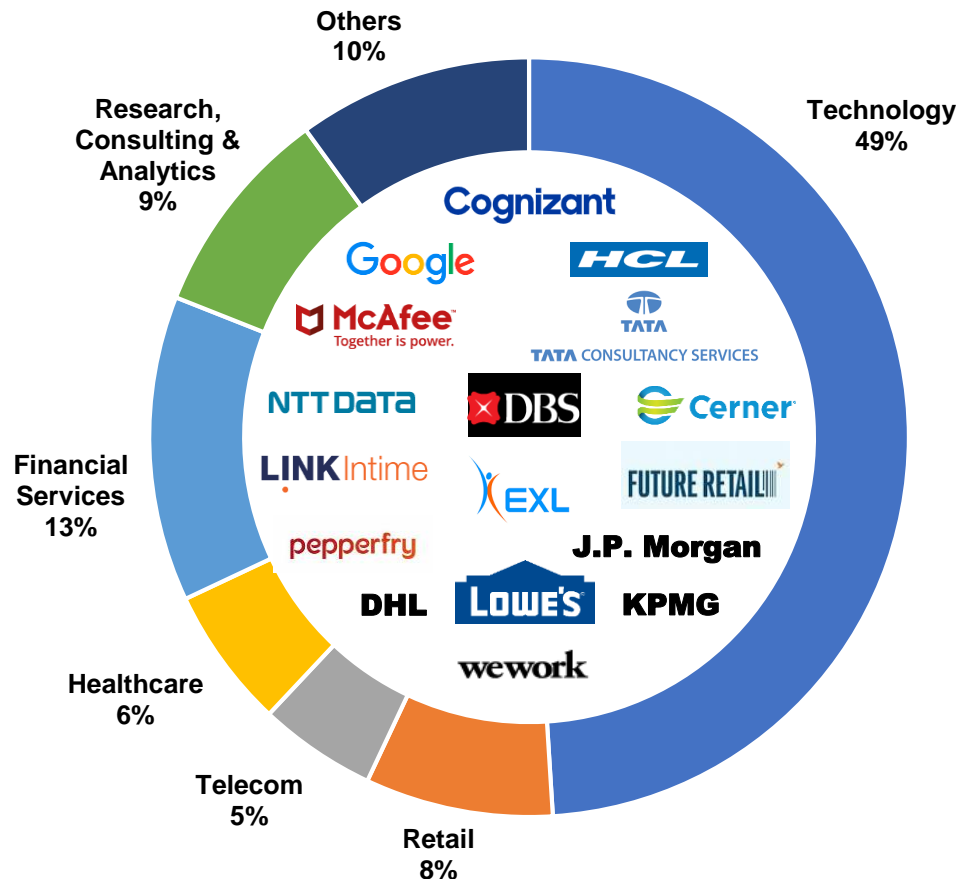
Others
10%

Technology
49%

Research, Consulting & Analytics
9%

Financial Services
13%

Healthcare
6%

Telecom
5%

Retail
8%

Cognizant

Google

HCL

McAfee
Together is power.

TATA

TATA CONSULTANCY SERVICES

NTT DATA

DBS

Cerner

LINK Intime

EXL

FUTURE RETAIL

pepperfry

J.P. Morgan

DHL

LOWE'S

KPMG

wework